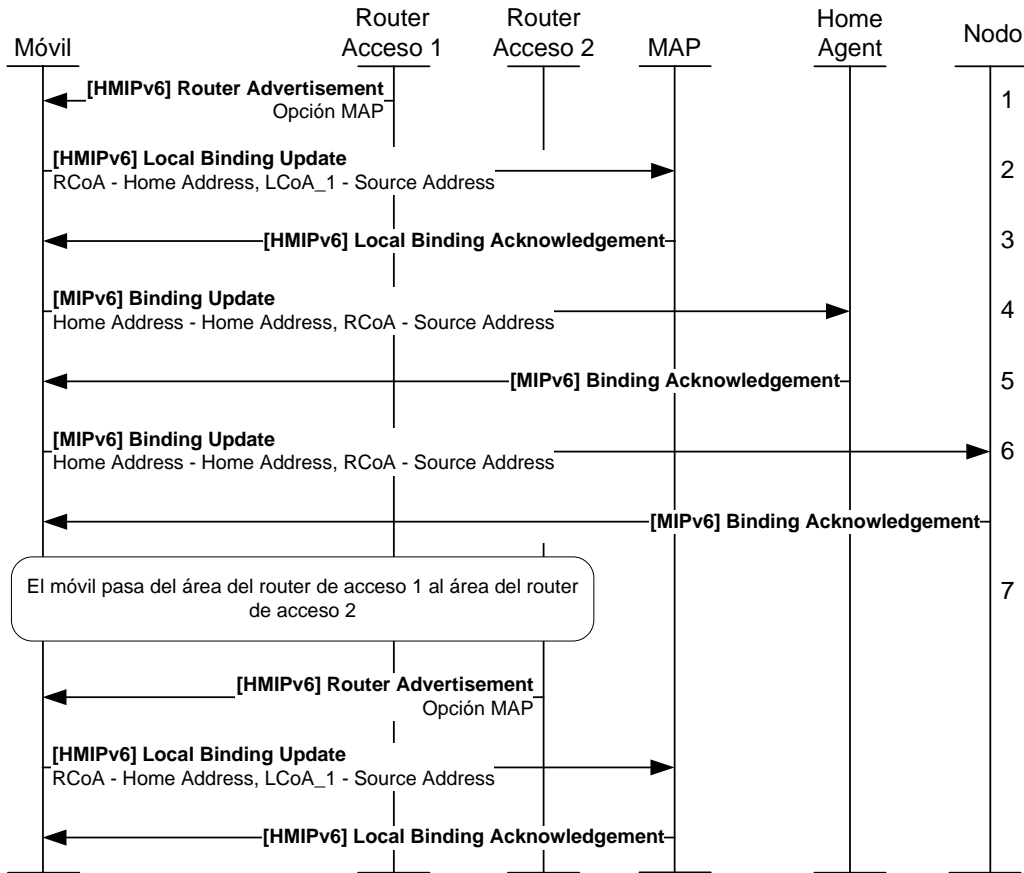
Móvil

Router Acceso 1

Router Acceso 2

MAP

Home Agent

Nodo

[HMIPv6] Router Advertisement
Opción MAP

1

[HMIPv6] Local Binding Update
RCoA - Home Address, LCoA_1 - Source Address

2

[HMIPv6] Local Binding Acknowledgement

3

[MIPv6] Binding Update
Home Address - Home Address, RCoA - Source Address

4

[MIPv6] Binding Acknowledgement

5

[MIPv6] Binding Update
Home Address - Home Address, RCoA - Source Address

6

[MIPv6] Binding Acknowledgement

El móvil pasa del área del router de acceso 1 al área del router de acceso 2

7

[HMIPv6] Router Advertisement
Opción MAP

[HMIPv6] Local Binding Update
RCoA - Home Address, LCoA_1 - Source Address

[HMIPv6] Local Binding Acknowledgement